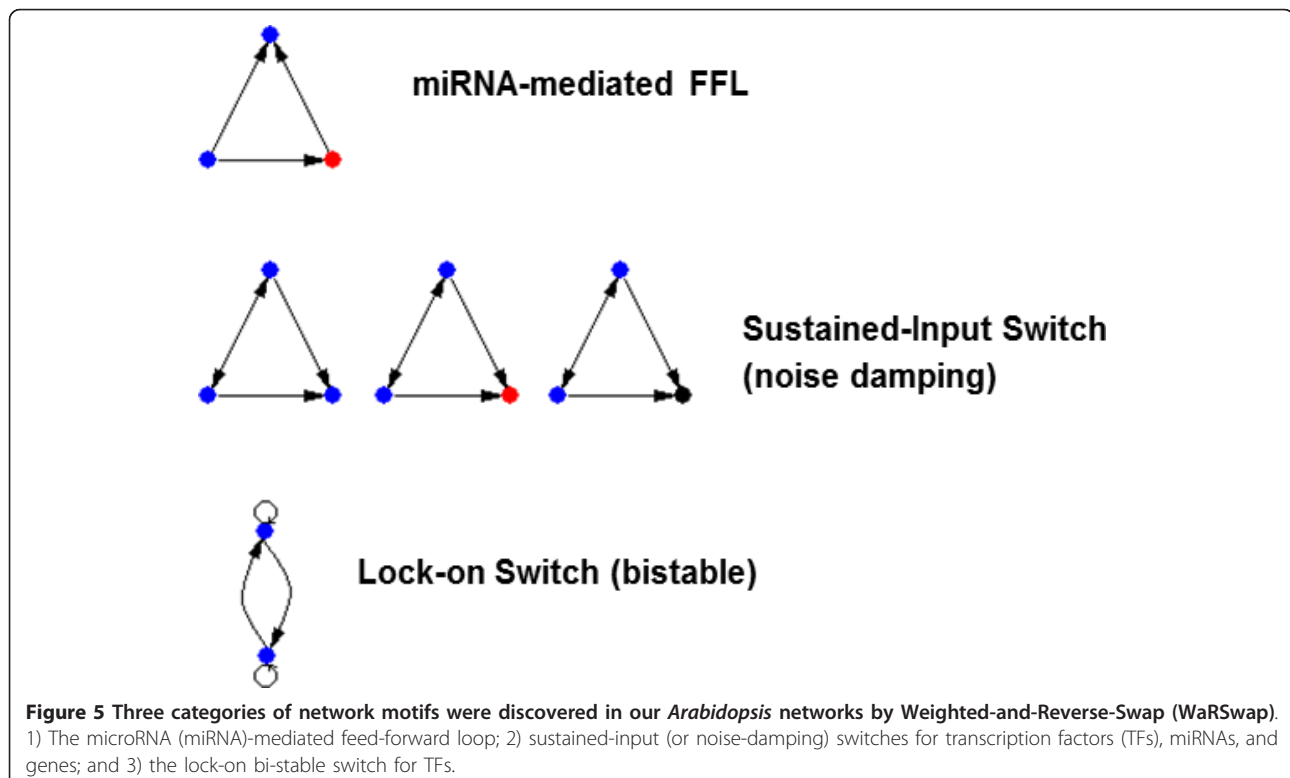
miRNA-mediated FFL

Sustained-Input Switch (noise damping)

Lock-on Switch (bistable)

**Figure 5 Three categories of network motifs were discovered in our *Arabidopsis* networks by Weighted-and-Reverse-Swap (WaRSwap)**. 1) The microRNA (miRNA)-mediated feed-forward loop; 2) sustained-input (or noise-damping) switches for transcription factors (TFs), miRNAs, and genes; and 3) the lock-on bi-stable switch for TFs.